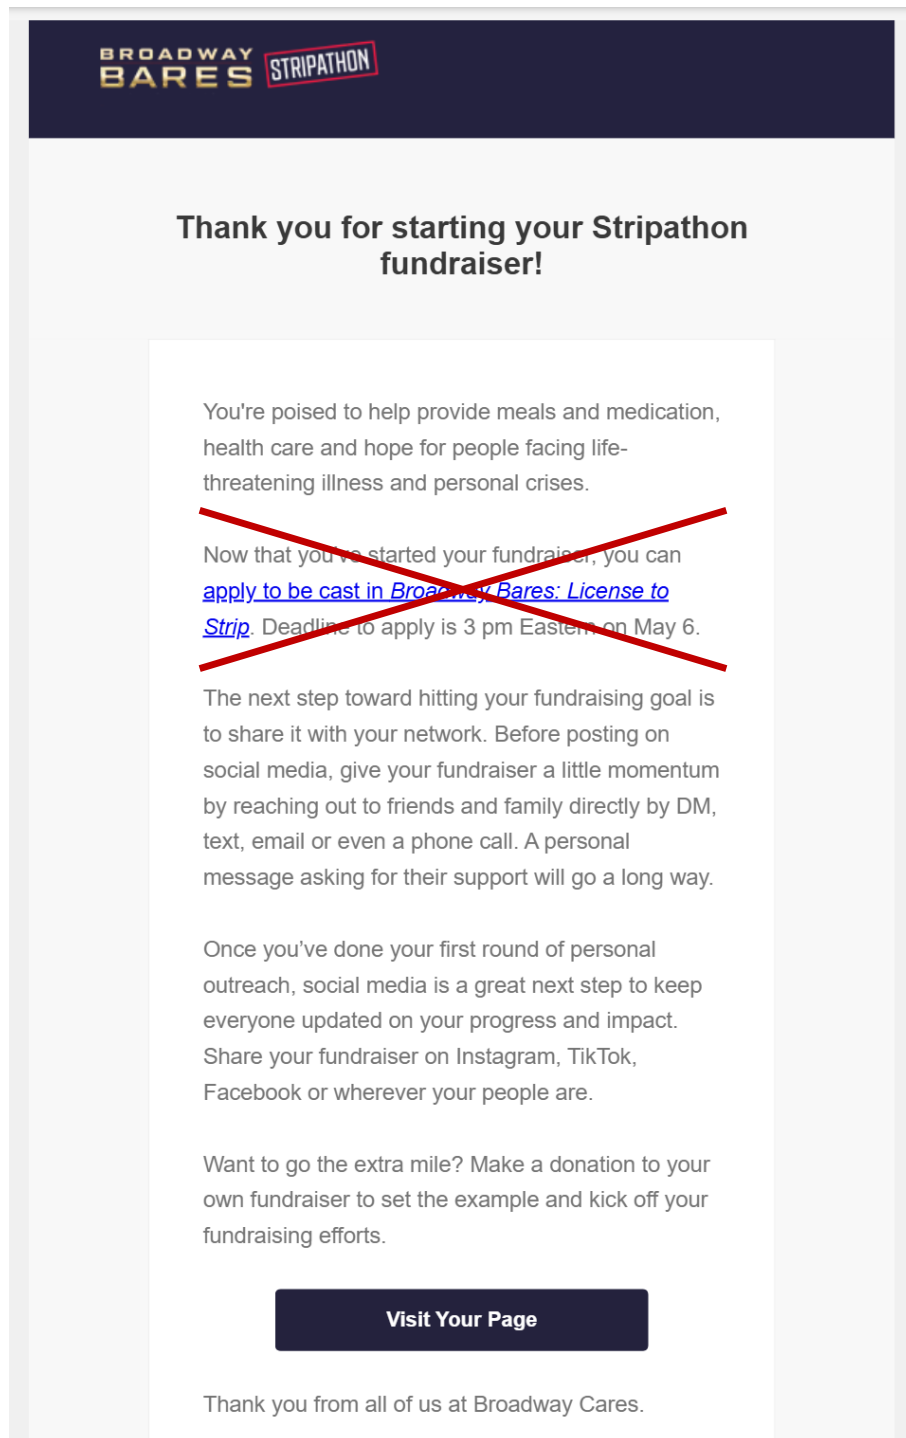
BROADWAY BARES STRIPATHON

Thank you for starting your Stripathon fundraiser!

You're poised to help provide meals and medication, health care and hope for people facing life-threatening illness and personal crises.

Now that you've started your fundraiser, you can apply to be cast in Broadway Bares: License to Strip. Deadline to apply is 3 pm Eastern on May 6.

The next step toward hitting your fundraising goal is to share it with your network. Before posting on social media, give your fundraiser a little momentum by reaching out to friends and family directly by DM, text, email or even a phone call. A personal message asking for their support will go a long way.

Once you've done your first round of personal outreach, social media is a great next step to keep everyone updated on your progress and impact. Share your fundraiser on Instagram, TikTok, Facebook or wherever your people are.

Want to go the extra mile? Make a donation to your own fundraiser to set the example and kick off your fundraising efforts.

Visit Your Page

Thank you from all of us at Broadway Cares.